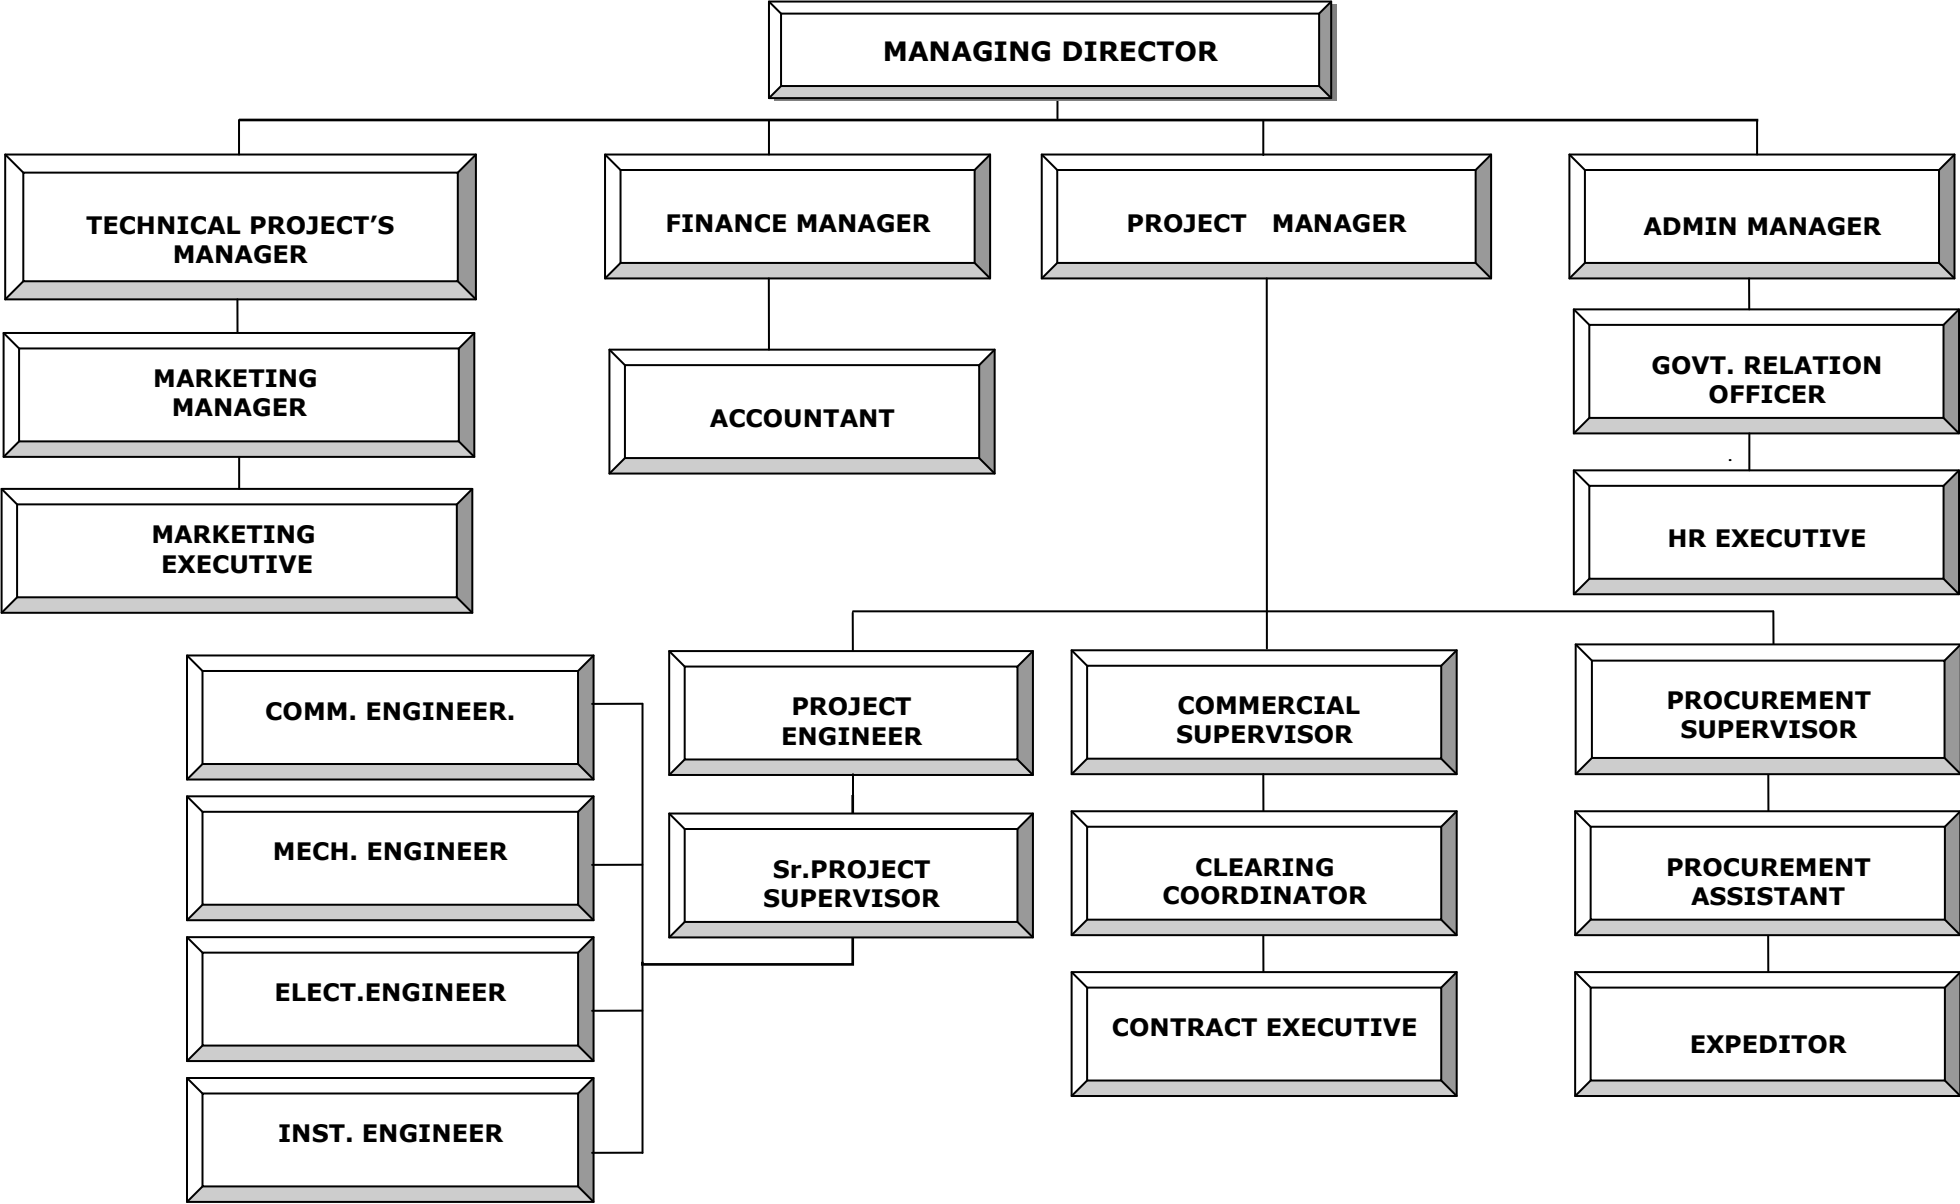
MANAGING DIRECTOR

TECHNICAL PROJECT'S MANAGER

FINANCE MANAGER

PROJECT MANAGER

ADMIN MANAGER

MARKETING MANAGER

ACCOUNTANT

GOVT. RELATION OFFICER

MARKETING EXECUTIVE

HR EXECUTIVE

COMM. ENGINEER.

MECH. ENGINEER

ELECT.ENGINEER

INST. ENGINEER

PROJECT ENGINEER

Sr.PROJECT SUPERVISOR

COMMERCIAL SUPERVISOR

CLEARING COORDINATOR

CONTRACT EXECUTIVE

PROCUREMENT SUPERVISOR

PROCUREMENT ASSISTANT

EXPEDITOR